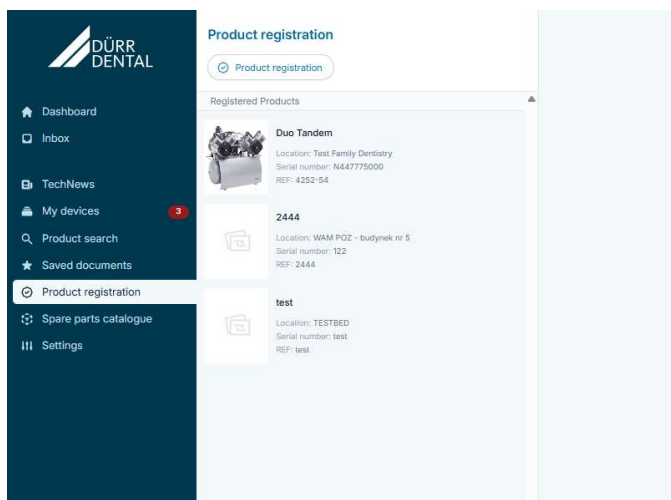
DÜRR DENTAL

Dashboard
Inbox
TechNews
My devices 3
Product search
Saved documents
Product registration
Spare parts catalogue
Settings

Product registration

Product registration

Registered Products

Duo Tandem
Location: Test Family Dentistry
Serial number: N447775000
REF: 4252-54

2444
Location: WAM POZ - budynek nr 5
Serial number: 122
REF: 2444

test
Location: TESTBED
Serial number: test
REF: test